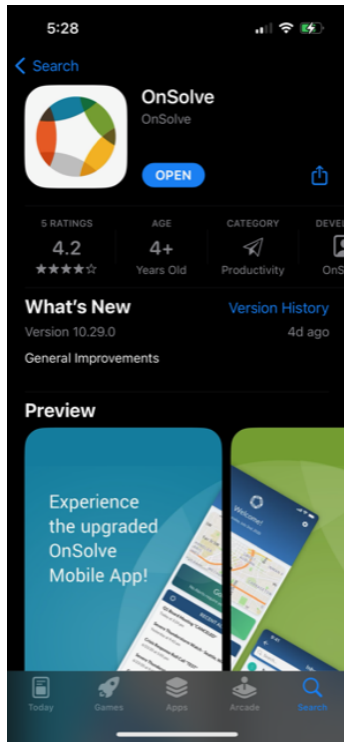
5:28

Search

OnSolve
OnSolve

OPEN

5 RATINGS
4.2
★★★★☆

AGE
4+
Years Old

CATEGORY
Productivity

DEVE
OnS

What's New
Version History
Version 10.29.0
4d ago

General Improvements

Preview

Experience the upgraded OnSolve Mobile App!

Welcome!

Today
Games
Apps
Arcade
Search